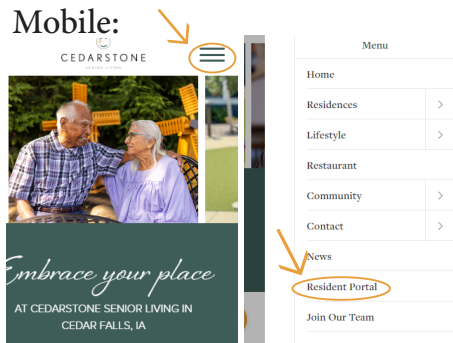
Mobile:

CEDARSTONE
SENIOR LIVING

Embrace your place

AT CEDARSTONE SENIOR LIVING IN CEDAR FALLS, IA

Menu

Home

Residences

Lifestyle

Restaurant

Community

Contact

News

Resident Portal

Join Our Team